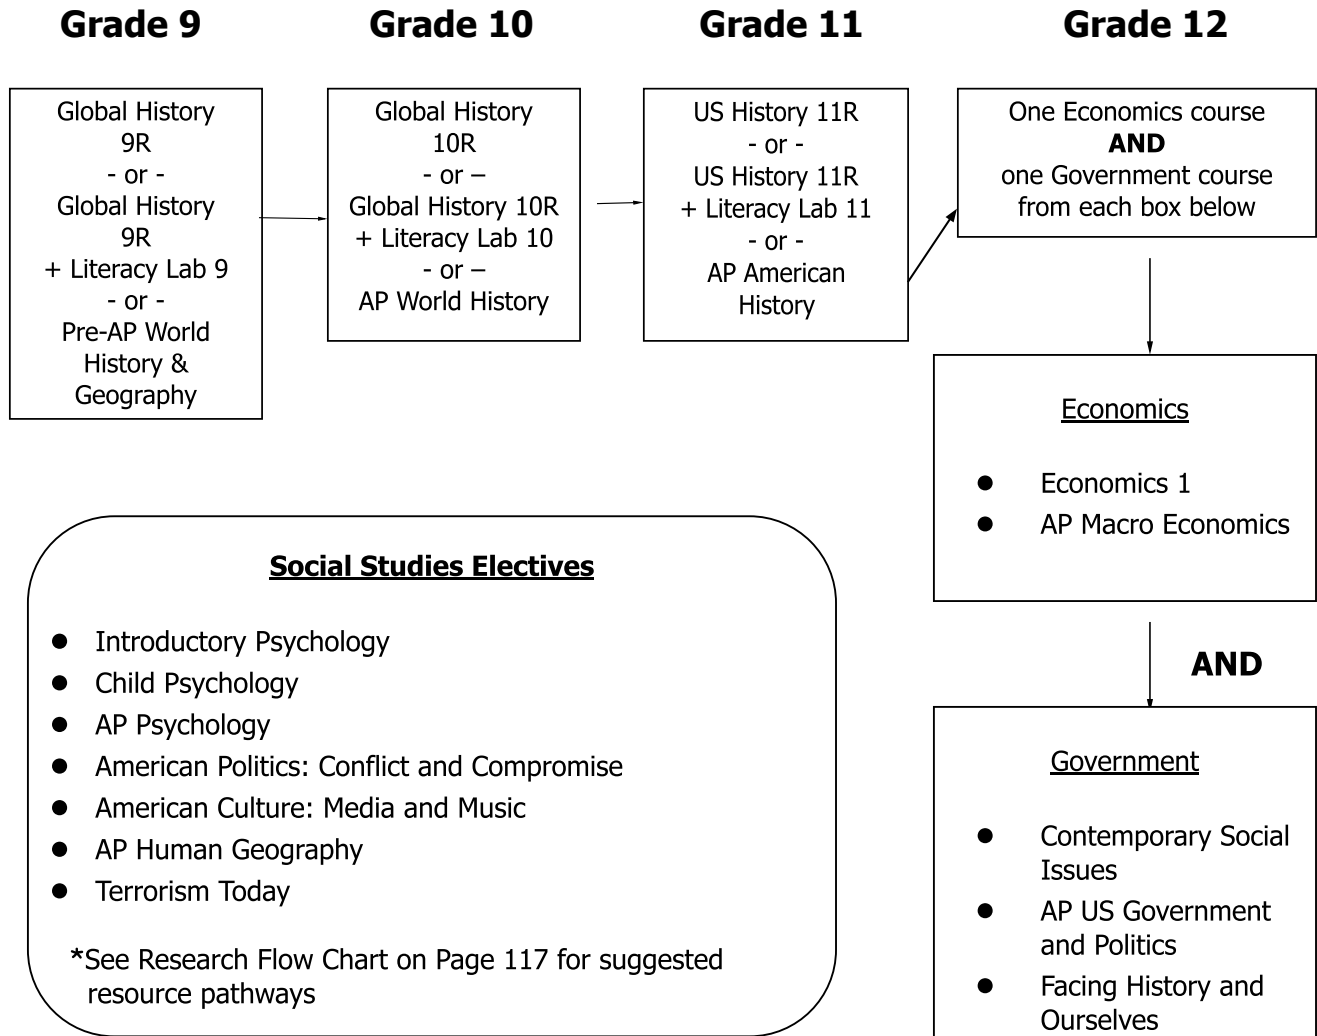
Grade 9

Global History 9R
- or -
Global History 9R
+ Literacy Lab 9
- or -
Pre-AP World History & Geography

Grade 10

Global History 10R
- or –
Global History 10R
+ Literacy Lab 10
- or –
AP World History

Grade 11

US History 11R
- or -
US History 11R
+ Literacy Lab 11
- or -
AP American History

Grade 12

One Economics course
**AND**
one Government course from each box below

Economics

- Economics 1
- AP Macro Economics

**AND**

Government

- Contemporary Social Issues
- AP US Government and Politics
- Facing History and Ourselves

**Social Studies Electives**

- Introductory Psychology
- Child Psychology
- AP Psychology
- American Politics: Conflict and Compromise
- American Culture: Media and Music
- AP Human Geography
- Terrorism Today

*See Research Flow Chart on Page 117 for suggested resource pathways